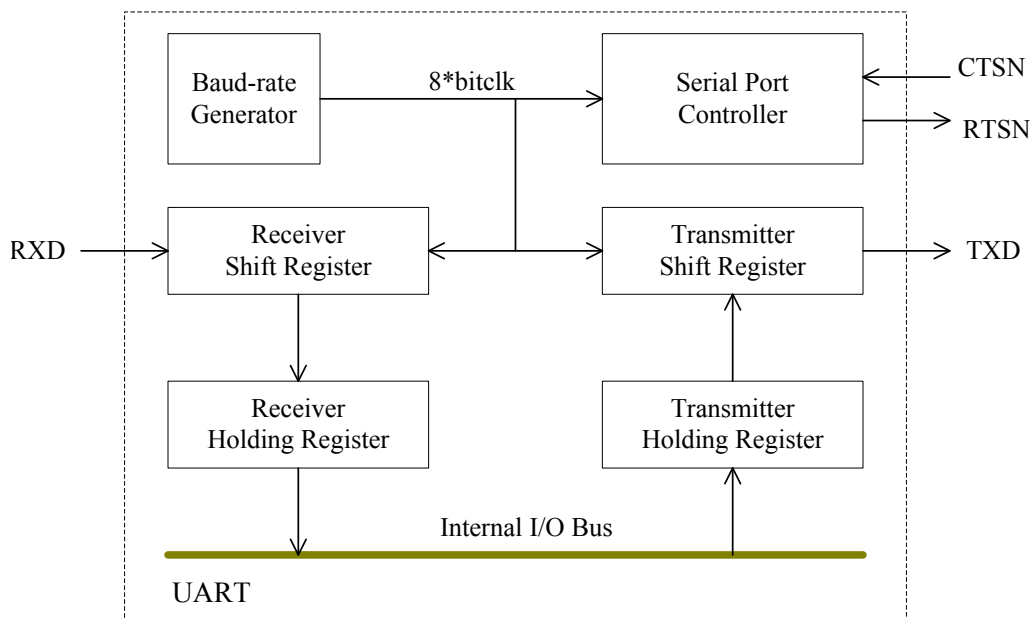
Baud-rate Generator

8*bitclk

Serial Port Controller

CTSN

RTSN

RXD

Receiver Shift Register

Transmitter Shift Register

TXD

Receiver Holding Register

Transmitter Holding Register

Internal I/O Bus

UART